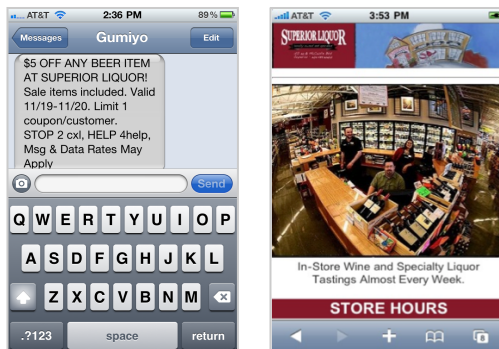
AT&T 2:36 PM 89%

Messages Gumiyo Edit

$5 OFF ANY BEER ITEM AT SUPERIOR LIQUOR! Sale items included. Valid 11/19-11/20. Limit 1 coupon/customer. STOP 2 cxl, HELP 4help, Msg & Data Rates May Apply

Send

Q W E R T Y U I O P
A S D F G H J K L
Z X C V B N M
.?123 space return

AT&T 3:53 PM

SUPERIOR LIQUOR

In-Store Wine and Specialty Liquor Tastings Almost Every Week.

STORE HOURS